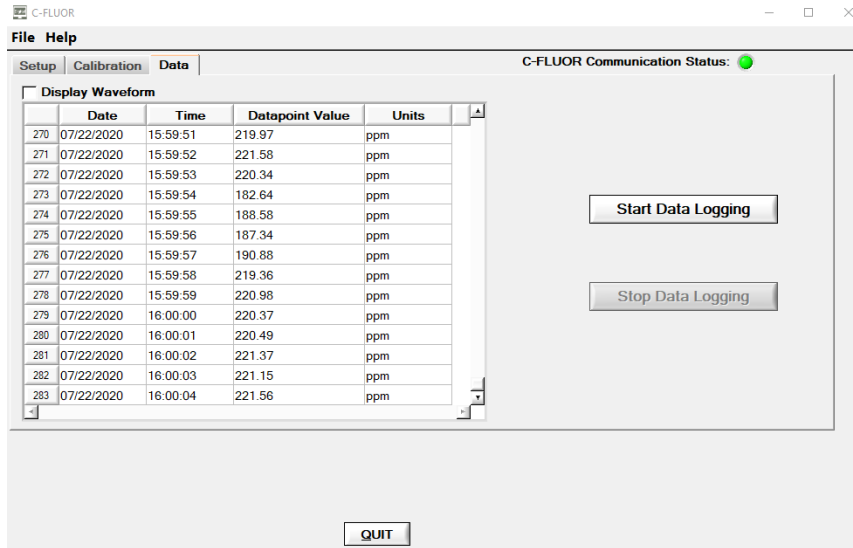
C-FLUOR

File Help

Setup Calibration Data

C-FLUOR Communication Status:

Display Waveform

| | Date | Time | Datapoint Value | Units |
|---|---|---|---|---|
| 270 | 07/22/2020 | 15:59:51 | 219.97 | ppm |
| 271 | 07/22/2020 | 15:59:52 | 221.58 | ppm |
| 272 | 07/22/2020 | 15:59:53 | 220.34 | ppm |
| 273 | 07/22/2020 | 15:59:54 | 182.64 | ppm |
| 274 | 07/22/2020 | 15:59:55 | 188.58 | ppm |
| 275 | 07/22/2020 | 15:59:56 | 187.34 | ppm |
| 276 | 07/22/2020 | 15:59:57 | 190.88 | ppm |
| 277 | 07/22/2020 | 15:59:58 | 219.36 | ppm |
| 278 | 07/22/2020 | 15:59:59 | 220.98 | ppm |
| 279 | 07/22/2020 | 16:00:00 | 220.37 | ppm |
| 280 | 07/22/2020 | 16:00:01 | 220.49 | ppm |
| 281 | 07/22/2020 | 16:00:02 | 221.37 | ppm |
| 282 | 07/22/2020 | 16:00:03 | 221.15 | ppm |
| 283 | 07/22/2020 | 16:00:04 | 221.56 | ppm |

Start Data Logging

Stop Data Logging

QUIT